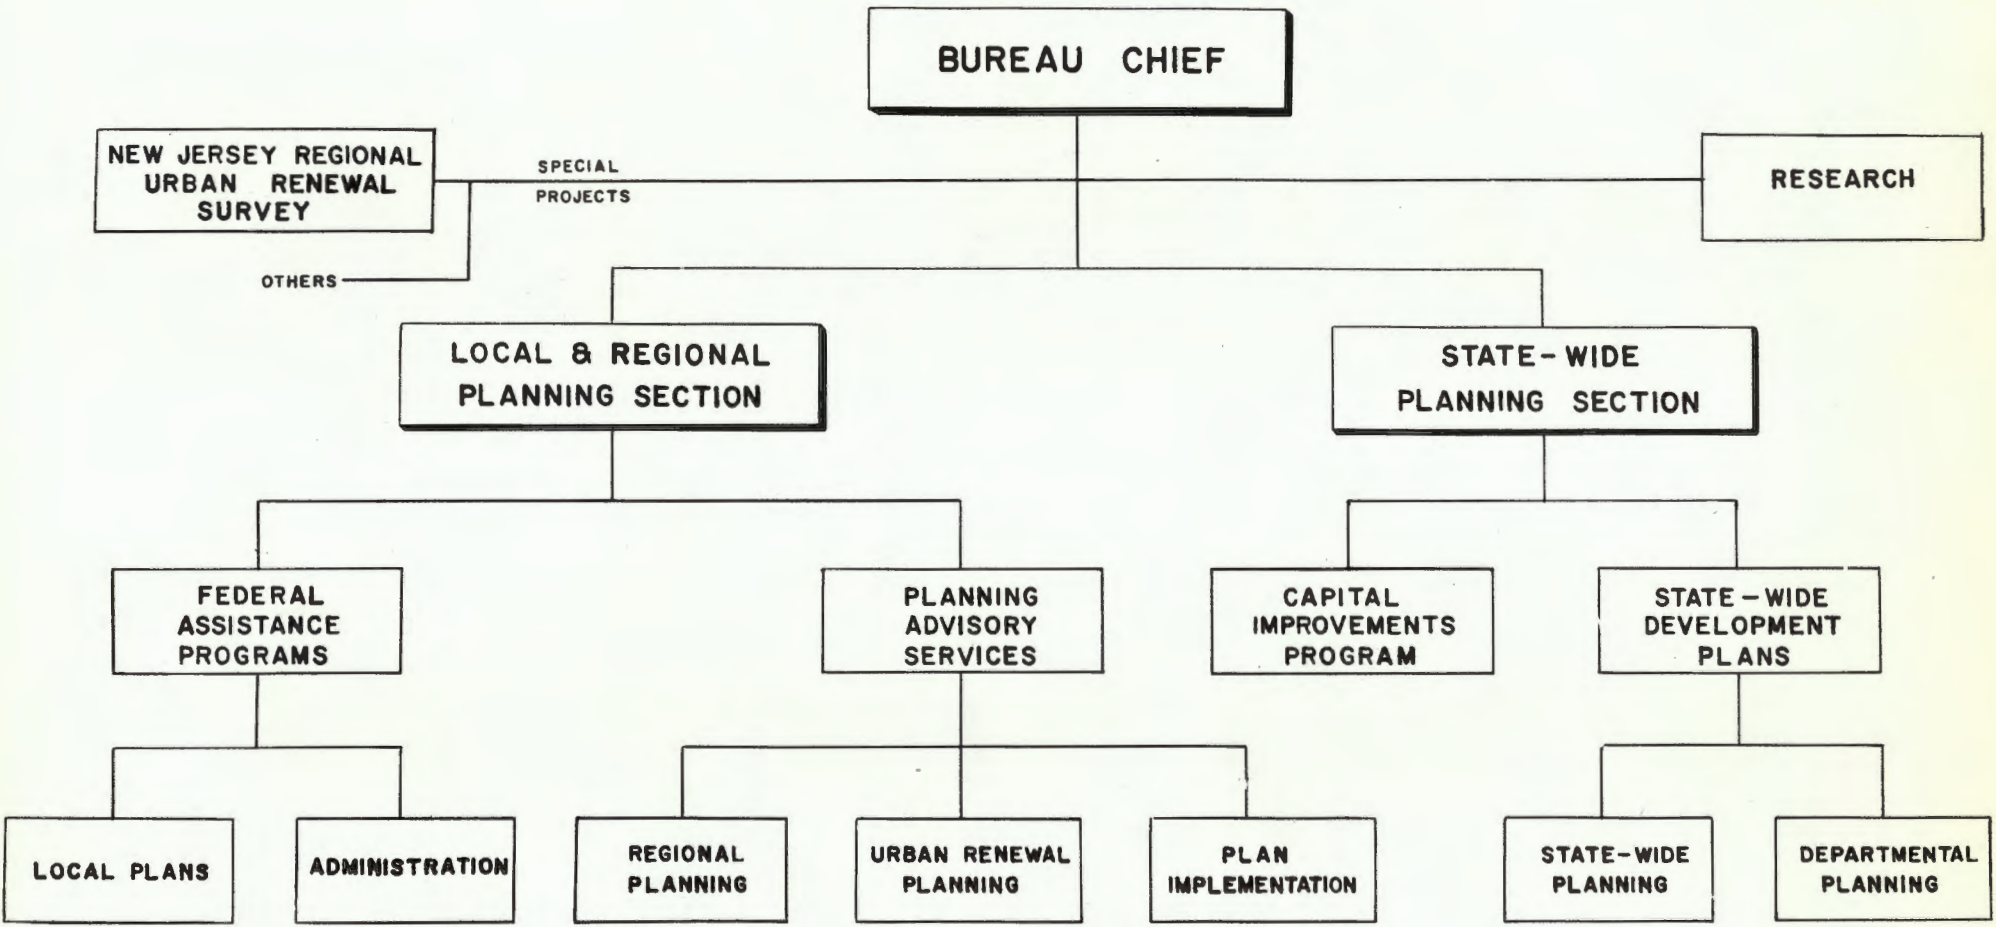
BUREAU CHIEF

NEW JERSEY REGIONAL URBAN RENEWAL SURVEY

SPECIAL PROJECTS

OTHERS

RESEARCH

LOCAL & REGIONAL PLANNING SECTION

STATE-WIDE PLANNING SECTION

FEDERAL ASSISTANCE PROGRAMS

PLANNING ADVISORY SERVICES

CAPITAL IMPROVEMENTS PROGRAM

STATE-WIDE DEVELOPMENT PLANS

LOCAL PLANS

ADMINISTRATION

REGIONAL PLANNING

URBAN RENEWAL PLANNING

PLAN IMPLEMENTATION

STATE-WIDE PLANNING

DEPARTMENTAL PLANNING